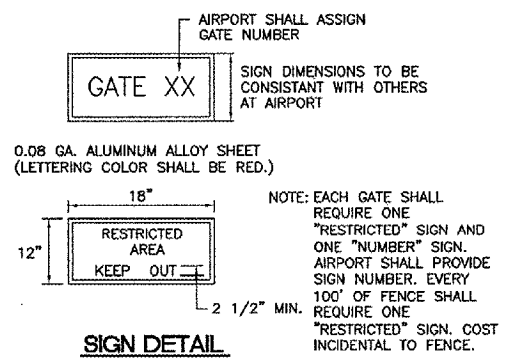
AIRPORT SHALL ASSIGN GATE NUMBER

GATE XX

SIGN DIMENSIONS TO BE CONSISTANT WITH OTHERS AT AIRPORT

0.08 GA. ALUMINUM ALLOY SHEET (LETTERING COLOR SHALL BE RED.)

18"

12"

RESTRICTED AREA

KEEP OUT

2 1/2" MIN.

NOTE: EACH GATE SHALL REQUIRE ONE "RESTRICTED" SIGN AND ONE "NUMBER" SIGN. AIRPORT SHALL PROVIDE SIGN NUMBER. EVERY 100' OF FENCE SHALL REQUIRE ONE "RESTRICTED" SIGN. COST INCIDENTAL TO FENCE.

SIGN DETAIL